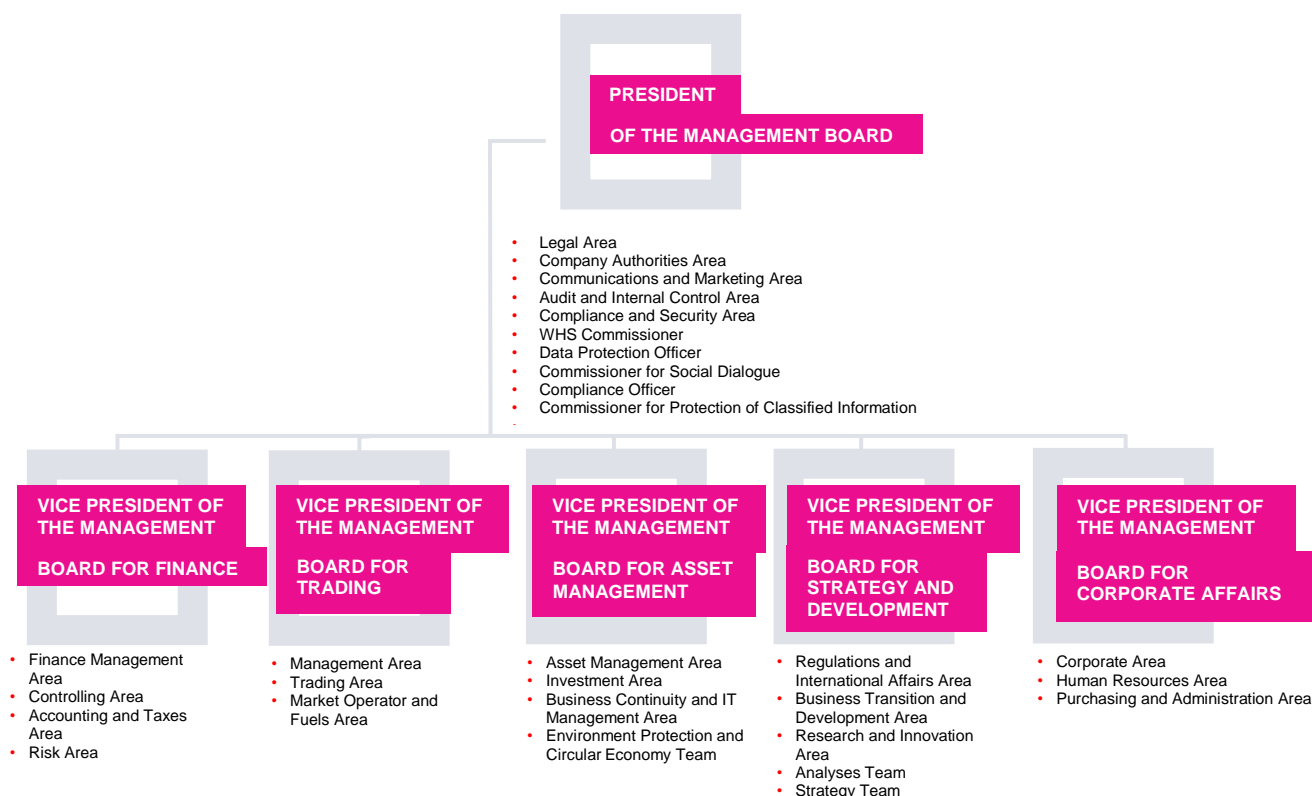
PRESIDENT

OF THE MANAGEMENT BOARD

- Legal Area
- Company Authorities Area
- Communications and Marketing Area
- Audit and Internal Control Area
- Compliance and Security Area
- WHS Commissioner
- Data Protection Officer
- Commissioner for Social Dialogue
- Compliance Officer
- Commissioner for Protection of Classified Information

VICE PRESIDENT OF THE MANAGEMENT

BOARD FOR FINANCE

- Finance Management Area
- Controlling Area
- Accounting and Taxes Area
- Risk Area

VICE PRESIDENT OF THE MANAGEMENT

BOARD FOR TRADING

- Management Area
- Trading Area
- Market Operator and Fuels Area

VICE PRESIDENT OF THE MANAGEMENT

BOARD FOR ASSET MANAGEMENT

- Asset Management Area
- Investment Area
- Business Continuity and IT Management Area
- Environment Protection and Circular Economy Team

VICE PRESIDENT OF THE MANAGEMENT

BOARD FOR STRATEGY AND DEVELOPMENT

- Regulations and International Affairs Area
- Business Transition and Development Area
- Research and Innovation Area
- Analyses Team
- Strategy Team

VICE PRESIDENT OF THE MANAGEMENT

BOARD FOR CORPORATE AFFAIRS

- Corporate Area
- Human Resources Area
- Purchasing and Administration Area